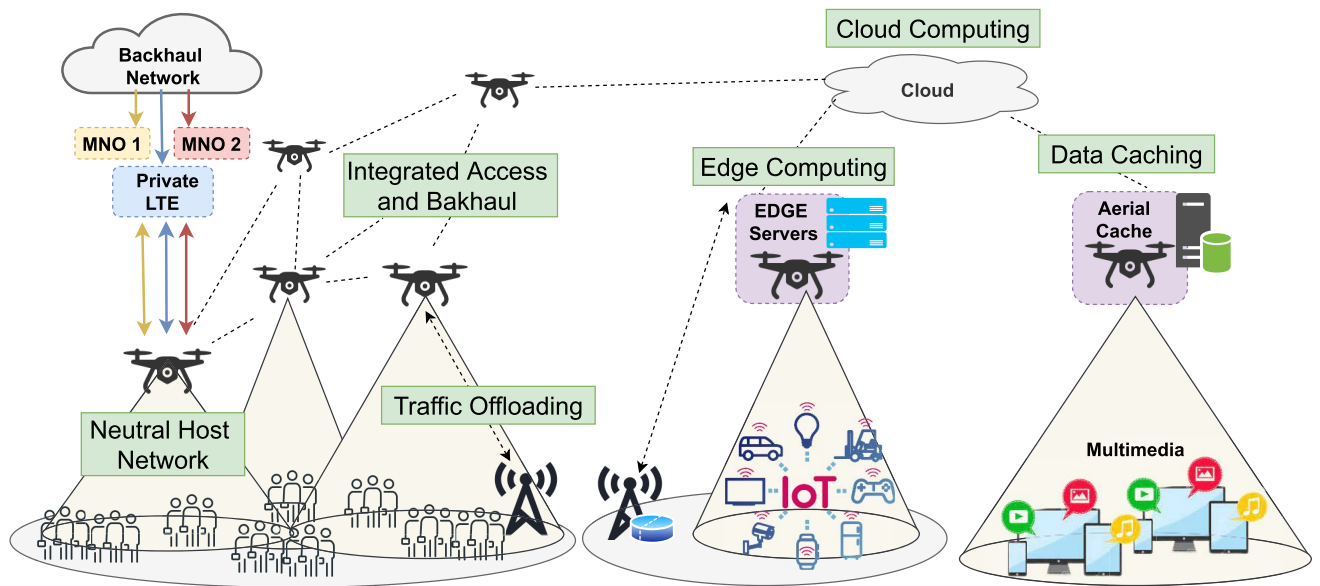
Backhaul Network

MNO 1

MNO 2

Private LTE

Integrated Access and Bakhaul

Cloud Computing

Cloud

Edge Computing

Data Caching

EDGE Servers

Aerial Cache

Traffic Offloading

Neutral Host Network

IoT

Multimedia